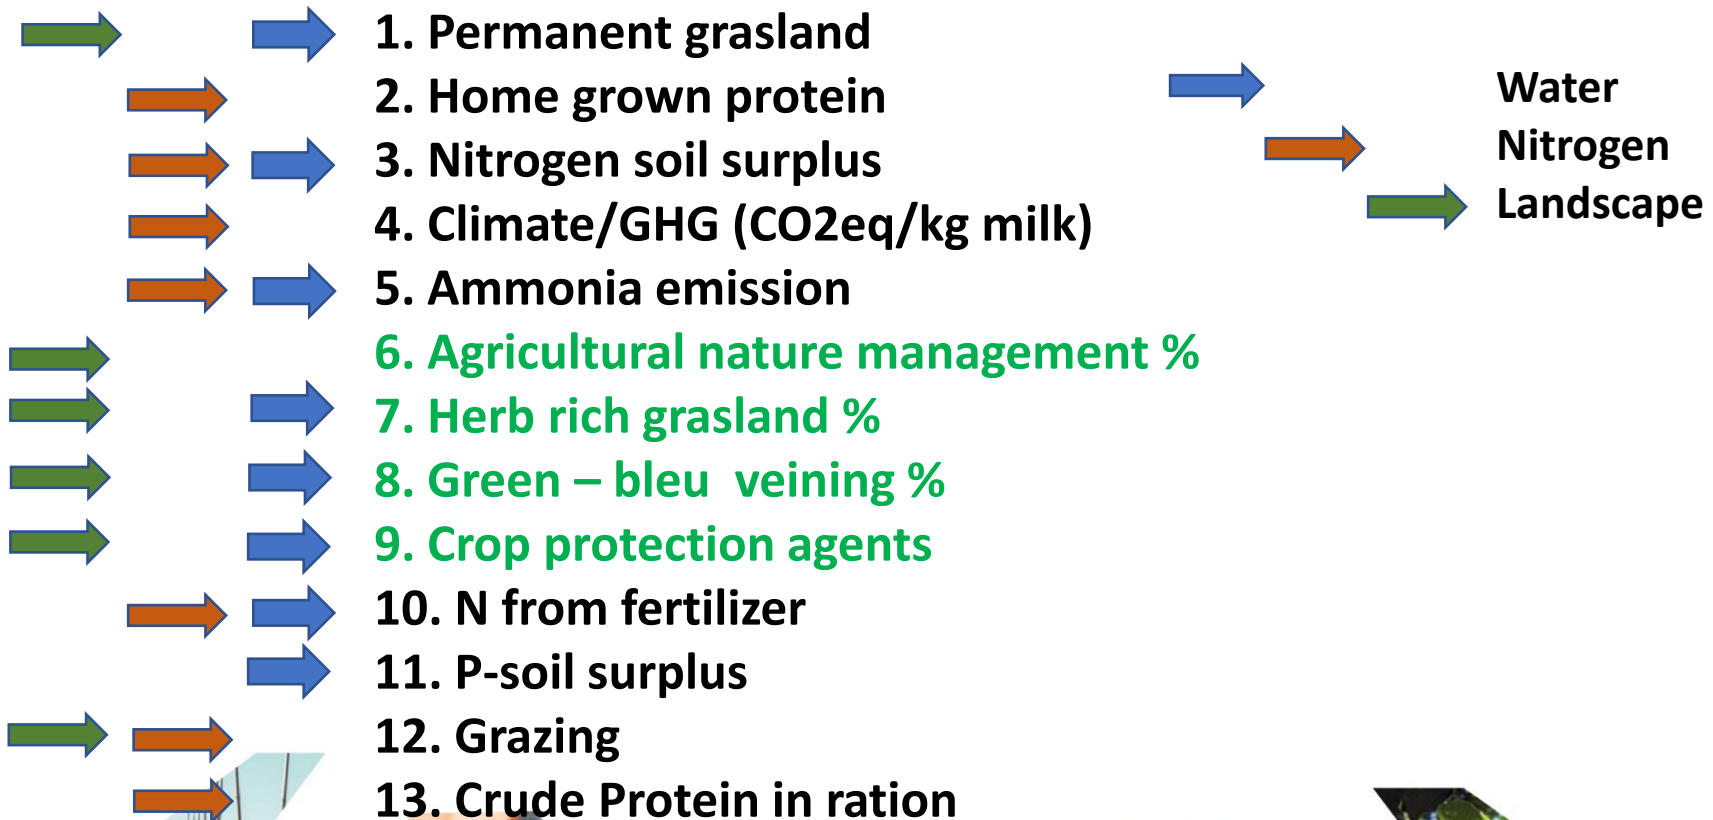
1. Permanent grasland
2. Home grown protein
3. Nitrogen soil surplus
4. Climate/GHG (CO2eq/kg milk)
5. Ammonia emission
6. Agricultural nature management %
7. Herb rich grasland %
8. Green – bleu veining %
9. Crop protection agents
10. N from fertilizer
11. P-soil surplus
12. Grazing
13. Crude Protein in ration

Water
Nitrogen
Landscape